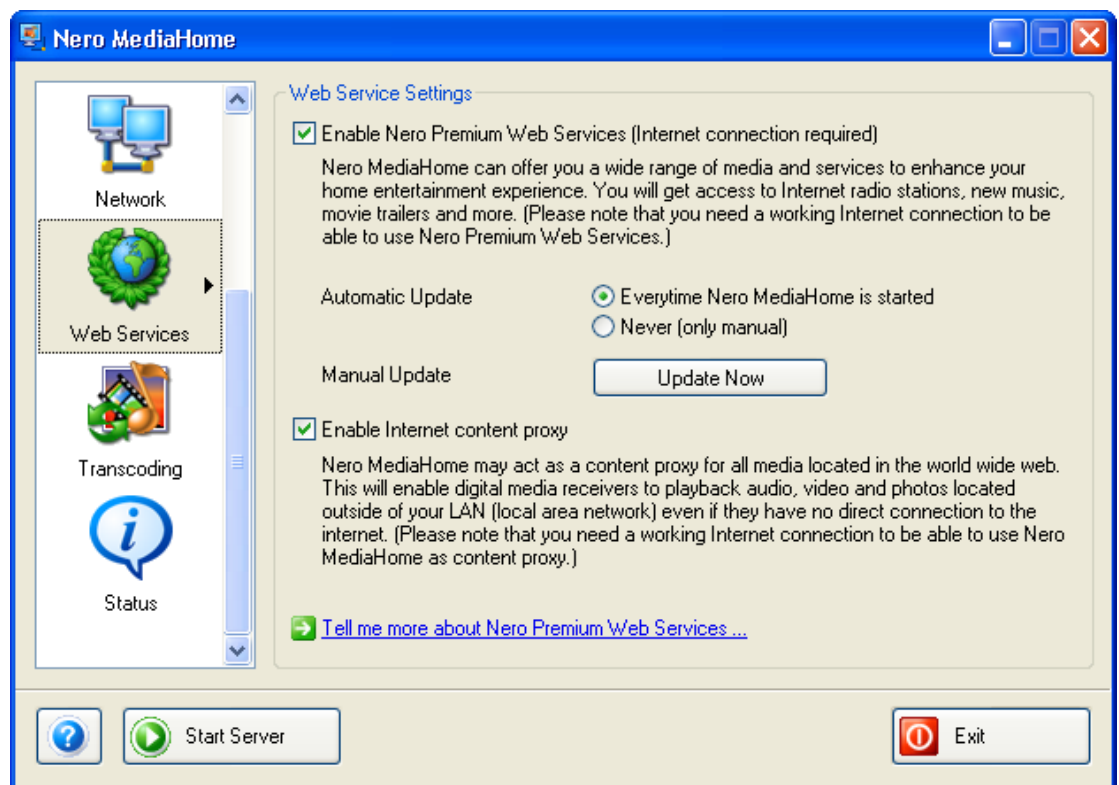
Nero MediaHome

Network

Web Services

Transcoding

Status

Web Service Settings

Enable Nero Premium Web Services (Internet connection required)

Nero MediaHome can offer you a wide range of media and services to enhance your home entertainment experience. You will get access to Internet radio stations, new music, movie trailers and more. (Please note that you need a working Internet connection to be able to use Nero Premium Web Services.)

Automatic Update

Everytime Nero MediaHome is started

Never (only manual)

Manual Update

Update Now

Enable Internet content proxy

Nero MediaHome may act as a content proxy for all media located in the world wide web. This will enable digital media receivers to playback audio, video and photos located outside of your LAN (local area network) even if they have no direct connection to the internet. (Please note that you need a working Internet connection to be able to use Nero MediaHome as content proxy.)

Tell me more about Nero Premium Web Services ...

Start Server

Exit